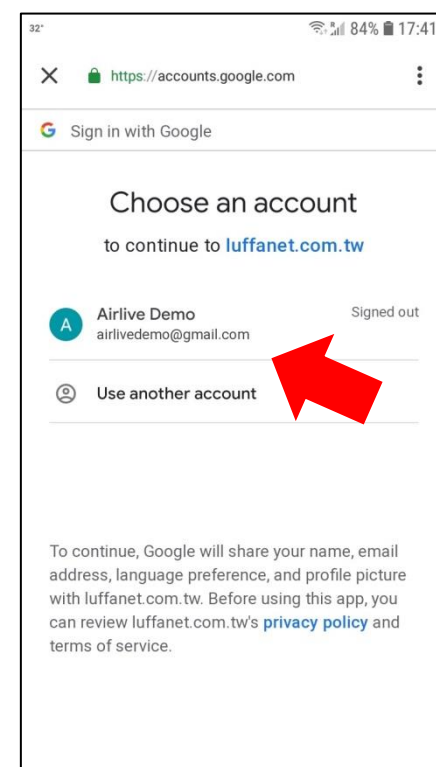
32° 84% 17:41

https://accounts.google.com

G Sign in with Google

Choose an account

to continue to luffanet.com.tw

A Airlive Demo
airlivedemo@gmail.com
Signed out

Use another account

To continue, Google will share your name, email address, language preference, and profile picture with luffanet.com.tw. Before using this app, you can review luffanet.com.tw's privacy policy and terms of service.